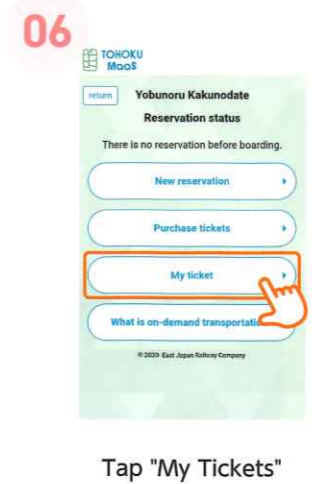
06

TOHOKU MaaS

return

Yobunoru Kakunodate

Reservation status

There is no reservation before boarding.

New reservation

Purchase tickets

My ticket

What is on-demand transportati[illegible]

© 2020- East Japan Railway Company

Tap "My Tickets"